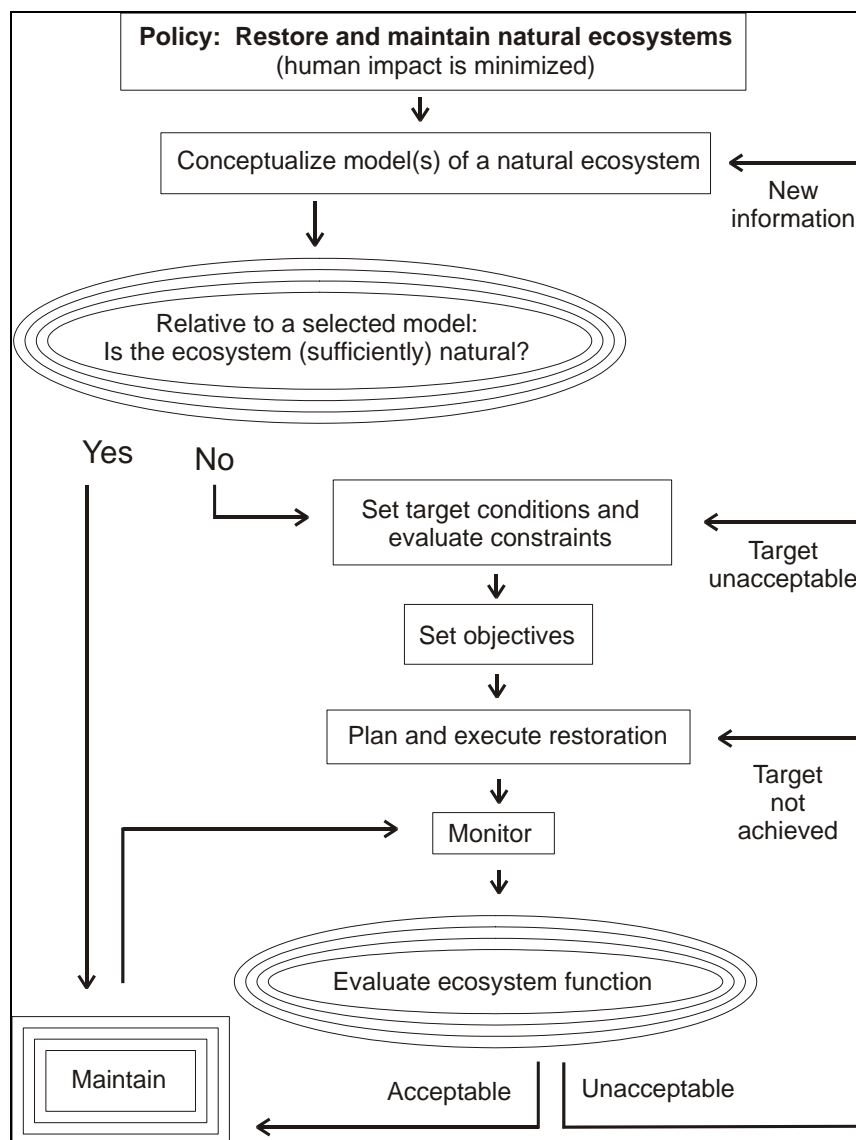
**Policy: Restore and maintain natural ecosystems**
(human impact is minimized)

Conceptualize model(s) of a natural ecosystem

New information

Relative to a selected model:
Is the ecosystem (sufficiently) natural?

Yes

No

Set target conditions and evaluate constraints

Target unacceptable

Set objectives

Plan and execute restoration

Target not achieved

Monitor

Evaluate ecosystem function

Maintain

Acceptable

Unacceptable